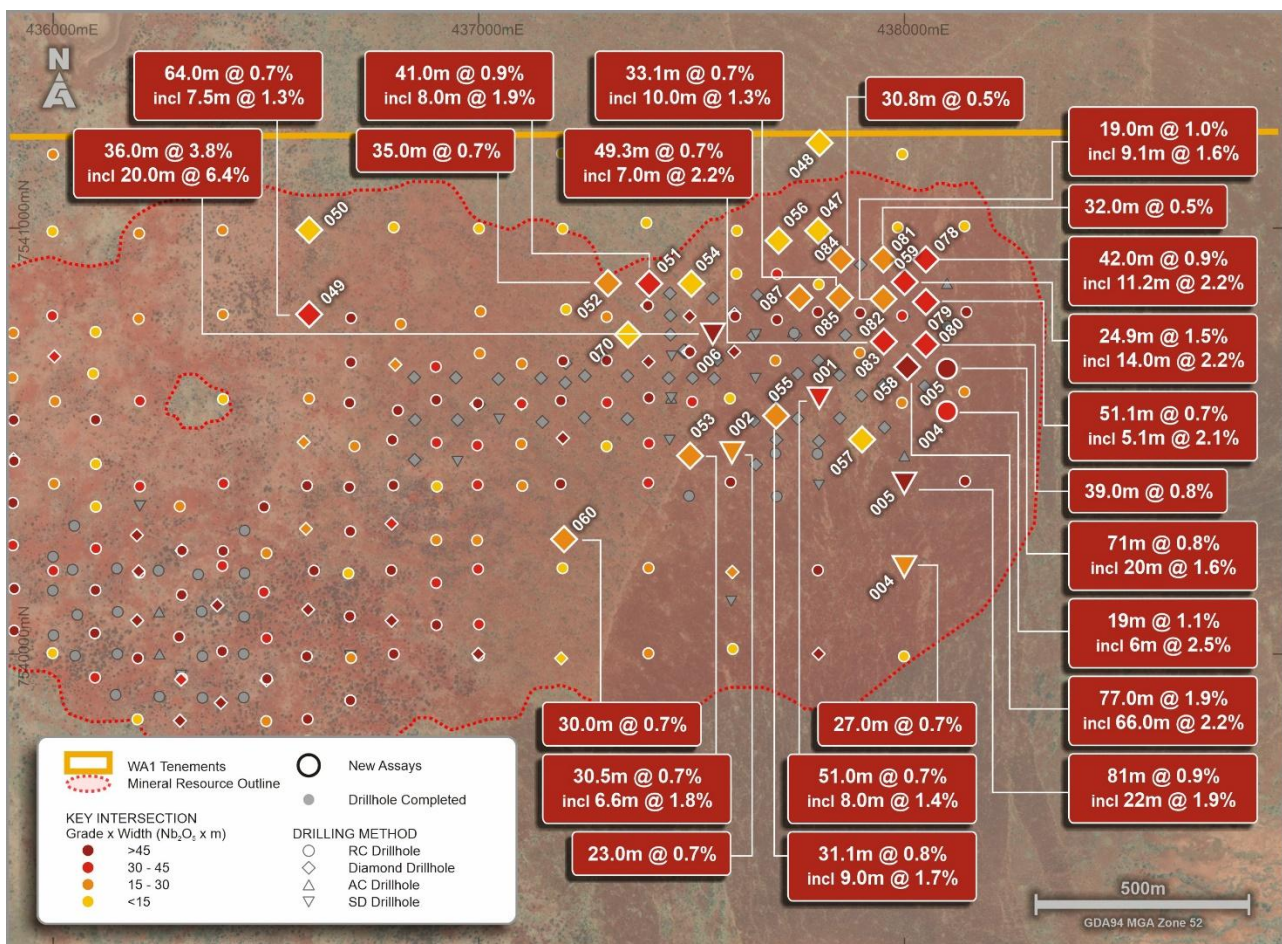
436000mE
437000mE
438000mE
N

64.0m @ 0.7%
incl 7.5m @ 1.3%

41.0m @ 0.9%
incl 8.0m @ 1.9%

33.1m @ 0.7%
incl 10.0m @ 1.3%

30.8m @ 0.5%

36.0m @ 3.8%
incl 20.0m @ 6.4%

35.0m @ 0.7%

49.3m @ 0.7%
incl 7.0m @ 2.2%

19.0m @ 1.0%
incl 9.1m @ 1.6%

32.0m @ 0.5%

42.0m @ 0.9%
incl 11.2m @ 2.2%

24.9m @ 1.5%
incl 14.0m @ 2.2%

51.1m @ 0.7%
incl 5.1m @ 2.1%

39.0m @ 0.8%

71m @ 0.8%
incl 20m @ 1.6%

19m @ 1.1%
incl 6m @ 2.5%

77.0m @ 1.9%
incl 66.0m @ 2.2%

81m @ 0.9%
incl 22m @ 1.9%

30.0m @ 0.7%

27.0m @ 0.7%

30.5m @ 0.7%
incl 6.6m @ 1.8%

51.0m @ 0.7%
incl 8.0m @ 1.4%

23.0m @ 0.7%

31.1m @ 0.8%
incl 9.0m @ 1.7%

7541000mN
7540000mN

050
049
048
056
047
084
081
078
059
051
054
052
087
085
082
070
006
083
079
080
005
058
001
055
004
053
002
057
005
060
004

WA1 Tenements
Mineral Resource Outline
New Assays
Drillhole Completed
KEY INTERSECTION
Grade x Width ($Nb_2O_5$ x m)
>45
30 - 45
15 - 30
<15
DRILLING METHOD
RC Drillhole
Diamond Drillhole
AC Drillhole
SD Drillhole

500m
GDA94 MGA Zone 52